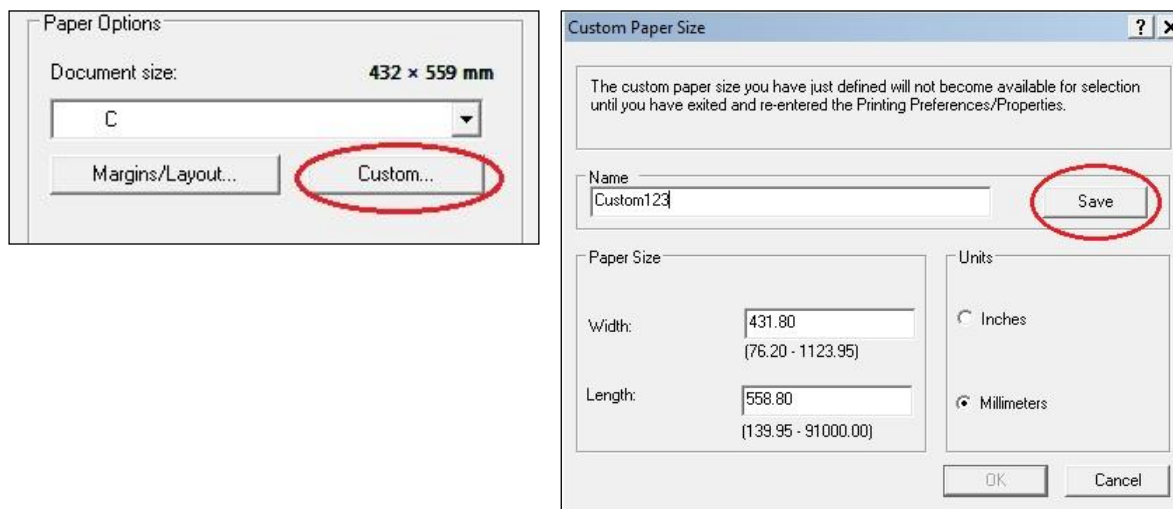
Paper Options

Document size: 432 × 559 mm

C

Margins/Layout...

Custom...

Custom Paper Size

?

The custom paper size you have just defined will not become available for selection until you have exited and re-entered the Printing Preferences/Properties.

Name

Custom123

Save

Paper Size

Width: 431.80

(76.20 - 1123.95)

Length: 558.80

(139.95 - 91000.00)

Units

Inches

Millimeters

OK

Cancel